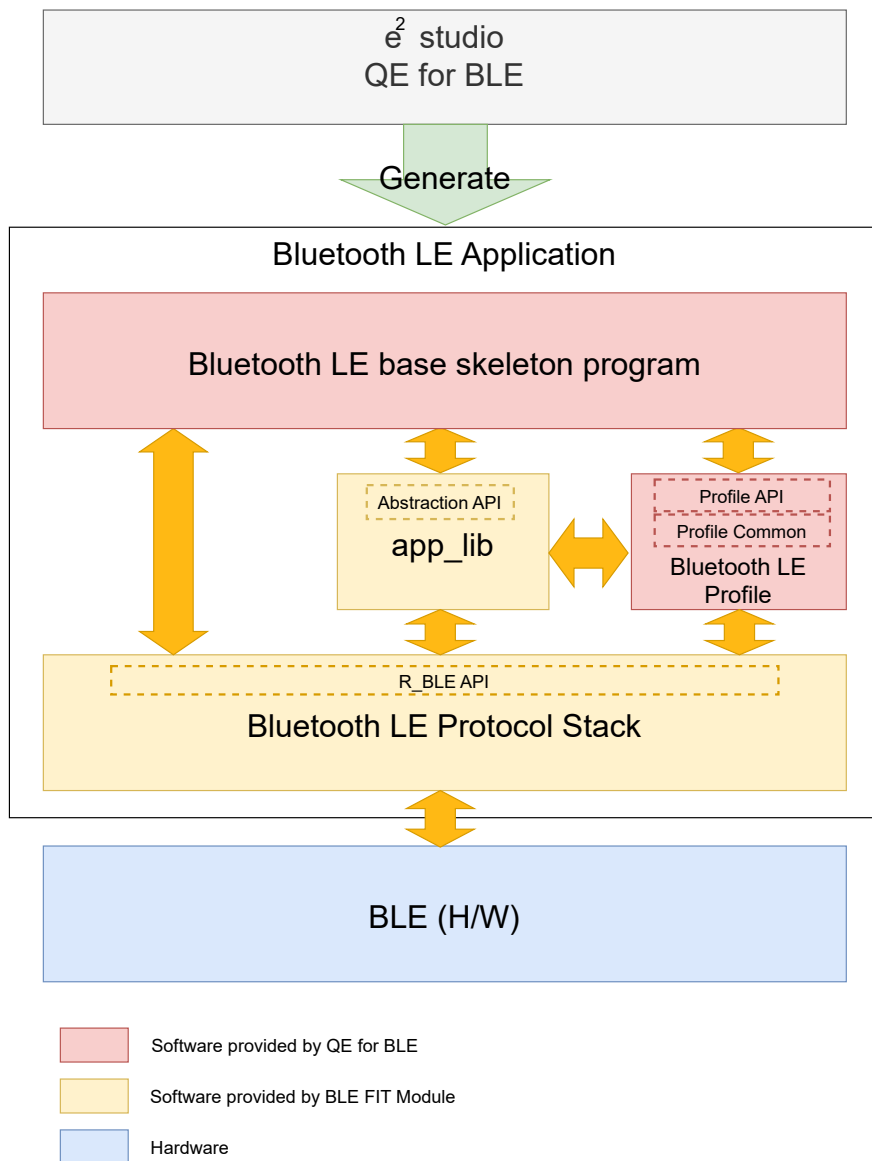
$e^2$ studio
QE for BLE

Generate

Bluetooth LE Application

Bluetooth LE base skeleton program

Abstraction API

app_lib

Profile API

Profile Common

Bluetooth LE Profile

R_BLE API

Bluetooth LE Protocol Stack

BLE (H/W)

Software provided by QE for BLE

Software provided by BLE FIT Module

Hardware